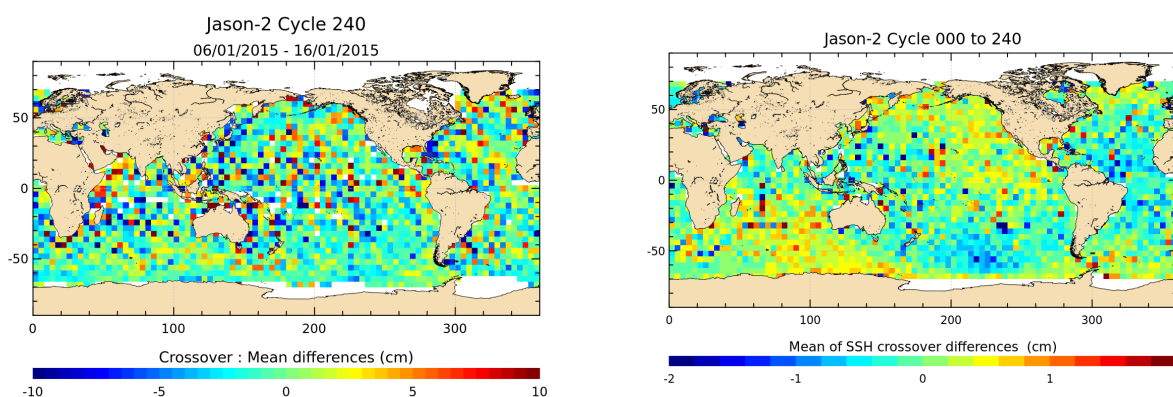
Jason-2 Cycle 240
06/01/2015 - 16/01/2015

50
0
-50
0
100
200
300

Crossover : Mean differences (cm)
-10
-5
0
5
10

Jason-2 Cycle 000 to 240

50
0
-50
0
100
200
300

Mean of SSH crossover differences (cm)
-2
-1
0
1